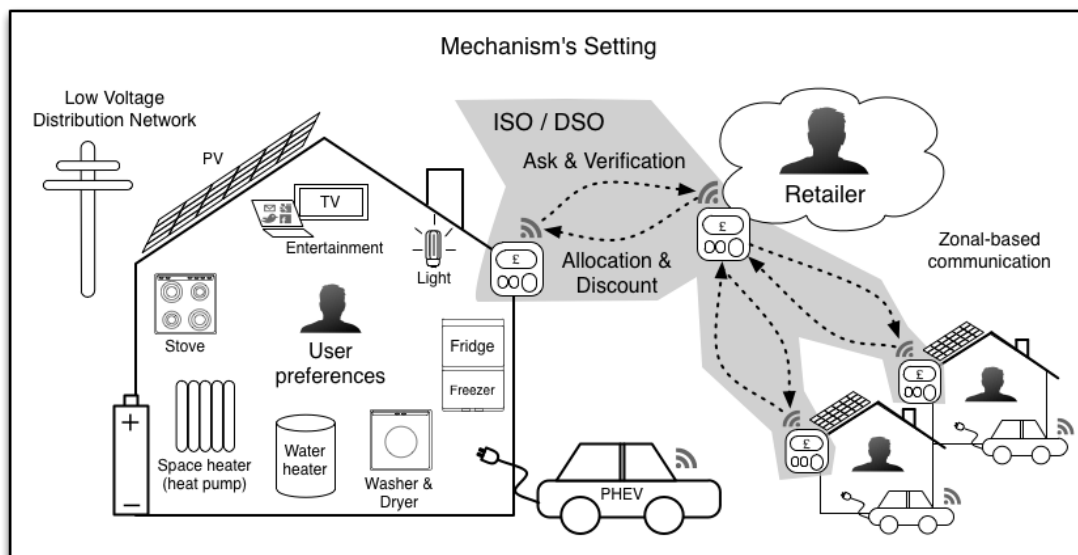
Mechanism's Setting

Low Voltage
Distribution Network

PV

TV

Entertainment

Light

ISO / DSO

Ask & Verification

Allocation &
Discount

Retailer

Zonal-based
communication

£

£

£

£

Stove

User
preferences

Fridge

Freezer

+

−

Space heater
(heat pump)

Water
heater

Washer &
Dryer

PHEV